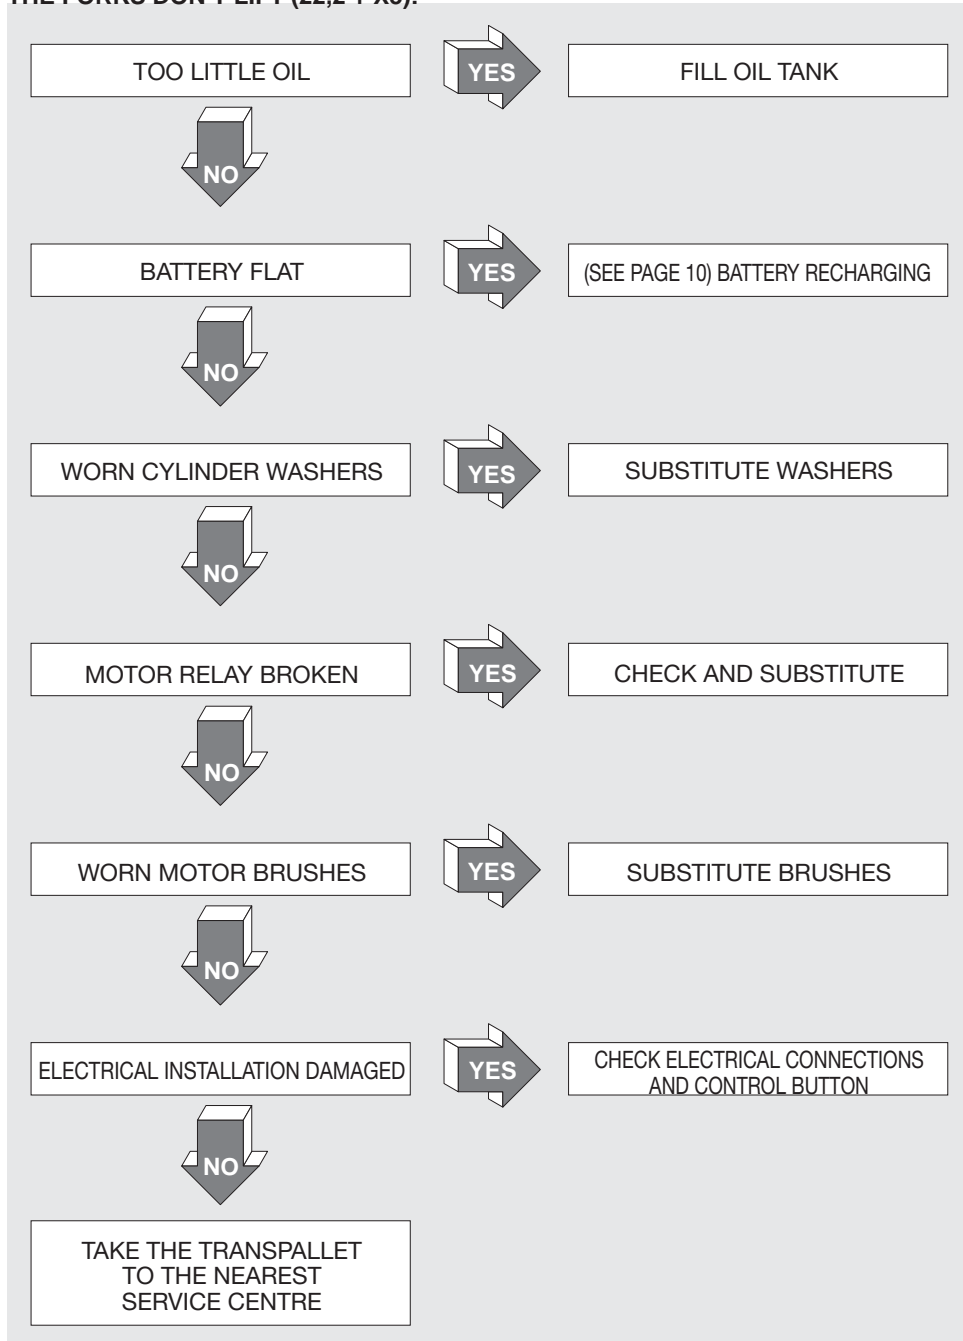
THE FORKS DON'T LIFT (22,2 - X3):

TOO LITTLE OIL

YES

FILL OIL TANK

NO

BATTERY FLAT

YES

(SEE PAGE 10) BATTERY RECHARGING

NO

WORN CYLINDER WASHERS

YES

SUBSTITUTE WASHERS

NO

MOTOR RELAY BROKEN

YES

CHECK AND SUBSTITUTE

NO

WORN MOTOR BRUSHES

YES

SUBSTITUTE BRUSHES

NO

ELECTRICAL INSTALLATION DAMAGED

YES

CHECK ELECTRICAL CONNECTIONS AND CONTROL BUTTON

NO

TAKE THE TRANSPALLET TO THE NEAREST SERVICE CENTRE